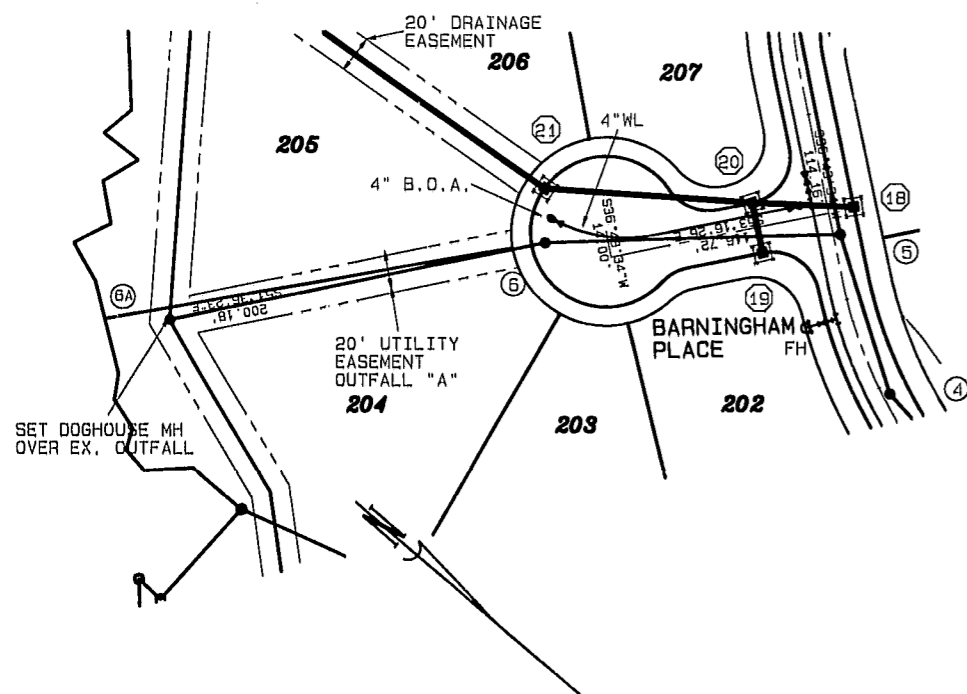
20' DRAINAGE EASEMENT

206

207

205

21

4"WL

20

4" B.O.A.

18

S36°28'34"W 14.00'

146.72'

5

6A

6

200.18'

19

20' UTILITY EASEMENT OUTFALL "A"

BARNINGHAM PLACE

FH

204

203

202

4

SET DOGHOUSE MH OVER EX. OUTFALL